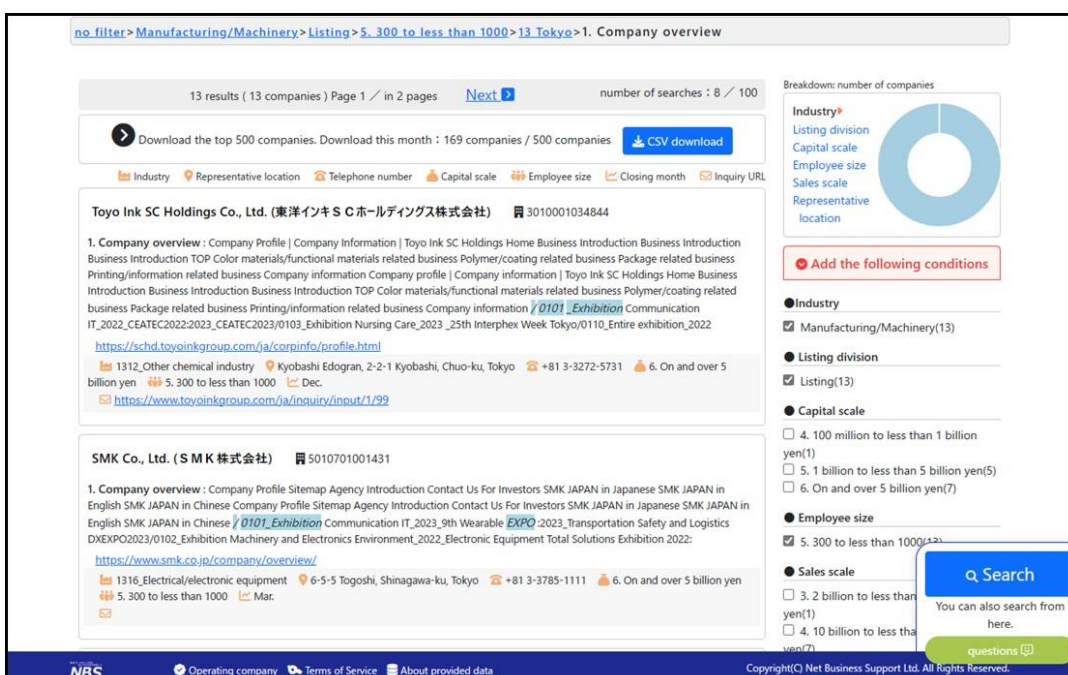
no filter > Manufacturing/Machinery > Listing > 5. 300 to less than 1000 > 13 Tokyo > 1. Company overview

13 results ( 13 companies ) Page 1 ／ in 2 pages Next

number of searches：8 ／ 100

Download the top 500 companies. Download this month：169 companies / 500 companies

CSV download

Industry Representative location Telephone number Capital scale Employee size Closing month Inquiry URL

Toyo Ink SC Holdings Co., Ltd. (東洋インキＳＣホールディングス株式会社) 3010001034844

1. Company overview : Company Profile | Company Information | Toyo Ink SC Holdings Home Business Introduction Business Introduction Business Introduction TOP Color materials/functional materials related business Polymer/coating related business Package related business Printing/information related business Company information Company profile | Company information | Toyo Ink SC Holdings Home Business Introduction Business Introduction Business Introduction TOP Color materials/functional materials related business Polymer/coating related business Package related business Printing/information related business Company information / 0101 _Exhibition Communication IT_2022_CEATEC2022:2023_CEATEC2023/0103_Exhibition Nursing Care_2023 _25th Interphex Week Tokyo/0110_Entire exhibition_2022

https://schd.toyoinkgroup.com/ja/corpinfo/profile.html

1312_Other chemical industry Kyobashi Edogran, 2-2-1 Kyobashi, Chuo-ku, Tokyo +81 3-3272-5731 6. On and over 5 billion yen 5. 300 to less than 1000 Dec.

https://www.toyoinkgroup.com/ja/inquiry/input/1/99

SMK Co., Ltd. (ＳＭＫ株式会社) 5010701001431

1. Company overview : Company Profile Sitemap Agency Introduction Contact Us For Investors SMK JAPAN in Japanese SMK JAPAN in English SMK JAPAN in Chinese Company Profile Sitemap Agency Introduction Contact Us For Investors SMK JAPAN in Japanese SMK JAPAN in English SMK JAPAN in Chinese / 0101_Exhibition Communication IT_2023_9th Wearable EXPO :2023_Transportation Safety and Logistics DXEXPO2023/0102_Exhibition Machinery and Electronics Environment_2022_Electronic Equipment Total Solutions Exhibition 2022:

https://www.smk.co.jp/company/overview/

1316_Electrical/electronic equipment 6-5-5 Togoshi, Shinagawa-ku, Tokyo +81 3-3785-1111 6. On and over 5 billion yen 5. 300 to less than 1000 Mar.

Breakdown: number of companies

Industry
Listing division
Capital scale
Employee size
Sales scale
Representative location

Add the following conditions

●Industry
Manufacturing/Machinery(13)

● Listing division
Listing(13)

● Capital scale
4. 100 million to less than 1 billion yen(1)
5. 1 billion to less than 5 billion yen(5)
6. On and over 5 billion yen(7)

● Employee size
5. 300 to less than 1000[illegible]

● Sales scale
3. 2 billion to less than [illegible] yen(1)
4. 10 billion to less tha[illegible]

Search
You can also search from here.
questions

NBS Operating company Terms of Service About provided data

Copyright(C) Net Business Support Ltd. All Rights Reserved.